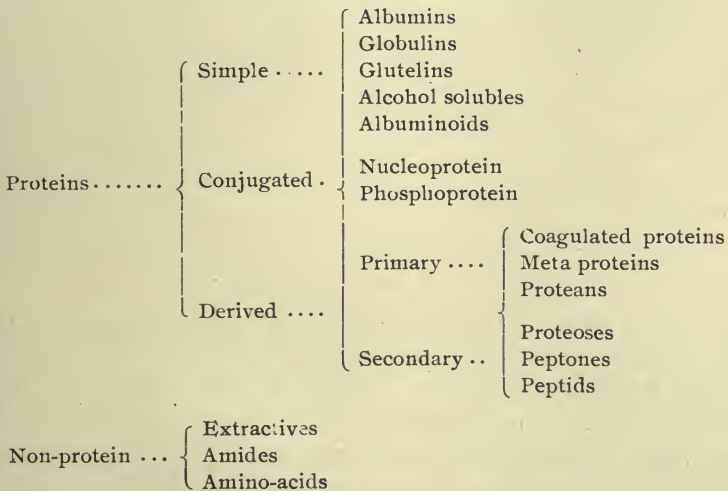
Proteins....... Simple .... Albumins Globulins Glutelins Alcohol solubles Albuminoids

Conjugated . Nucleoprotein Phosphoprotein

Derived .... Primary .... Coagulated proteins Meta proteins Proteans

Secondary .. Proteoses Peptones Peptids

Non-protein ... Extractives Amides Amino-acids